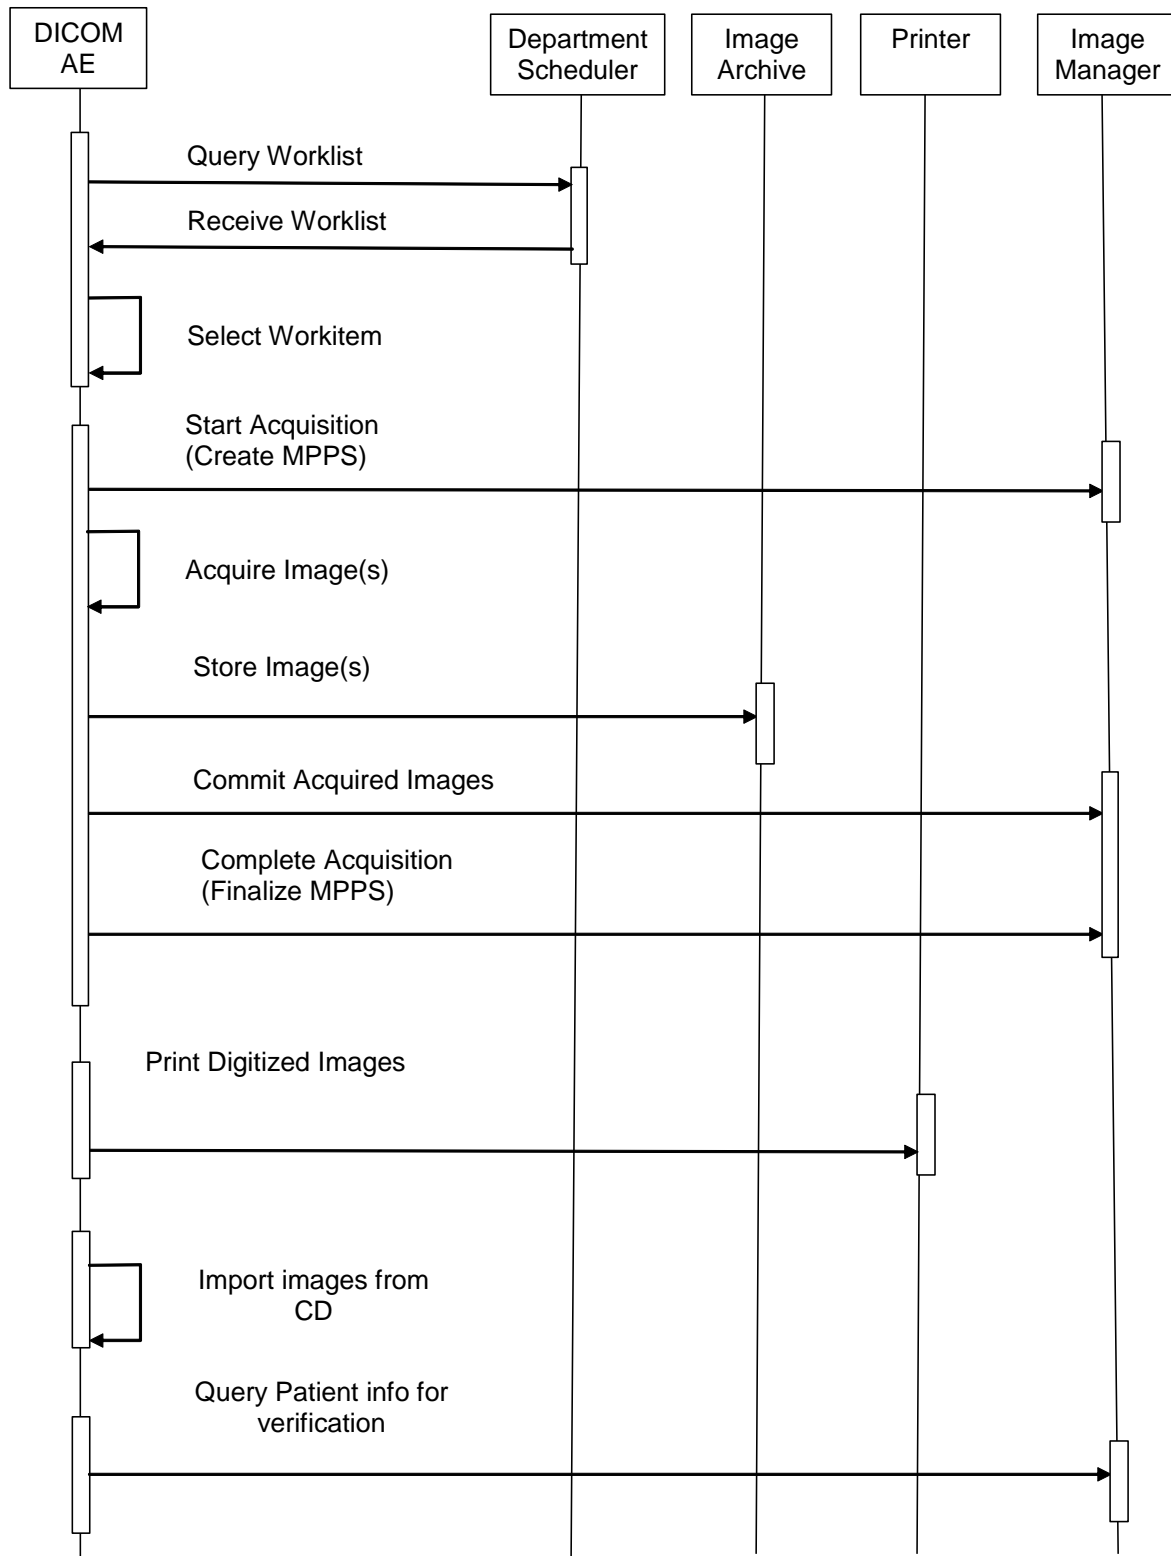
DICOM AE

Department Scheduler

Image Archive

Printer

Image Manager

Query Worklist

Receive Worklist

Select Workitem

Start Acquisition (Create MPPS)

Acquire Image(s)

Store Image(s)

Commit Acquired Images

Complete Acquisition (Finalize MPPS)

Print Digitized Images

Import images from CD

Query Patient info for verification